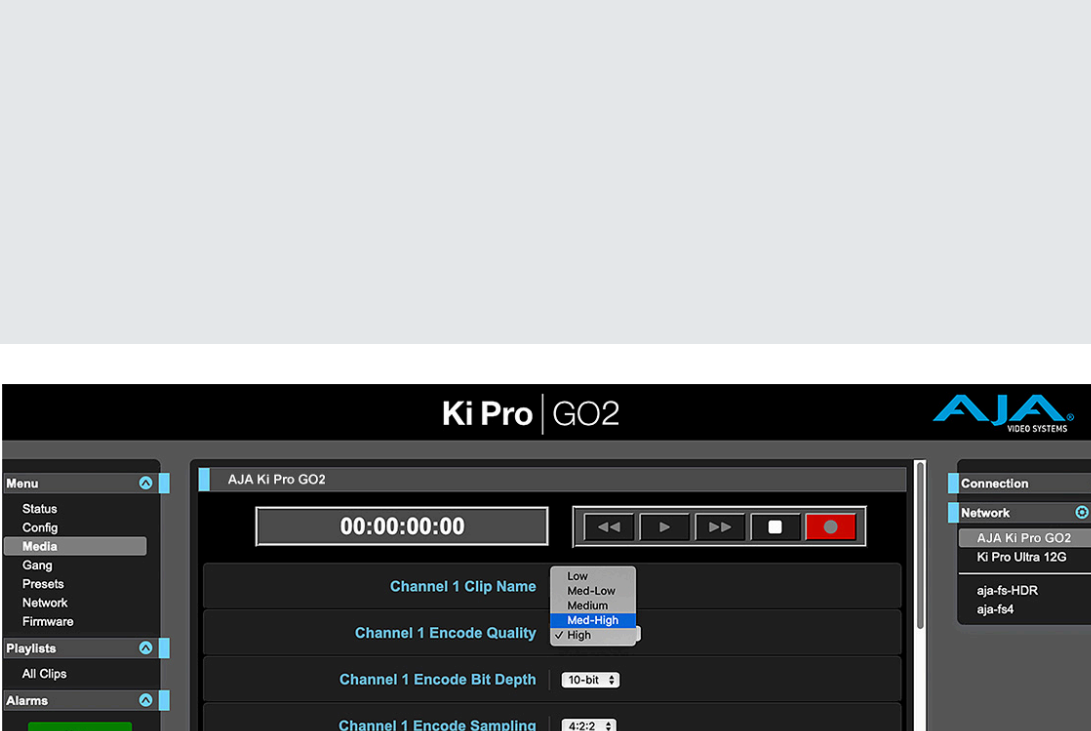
Ki Pro | GO2

AJA VIDEO SYSTEMS

Menu
Status
Config
Media
Gang
Presets
Network
Firmware

Playlists
All Clips

Alarms

AJA Ki Pro GO2

00:00:00:00

Channel 1 Clip Name
Low
Med-Low
Medium
Med-High
✓ High

Channel 1 Encode Quality

Channel 1 Encode Bit Depth 10-bit

Channel 1 Encode Sampling 4:2:2

Connection

Network
AJA Ki Pro GO2
Ki Pro Ultra 12G
aja-fs-HDR
aja-fs4